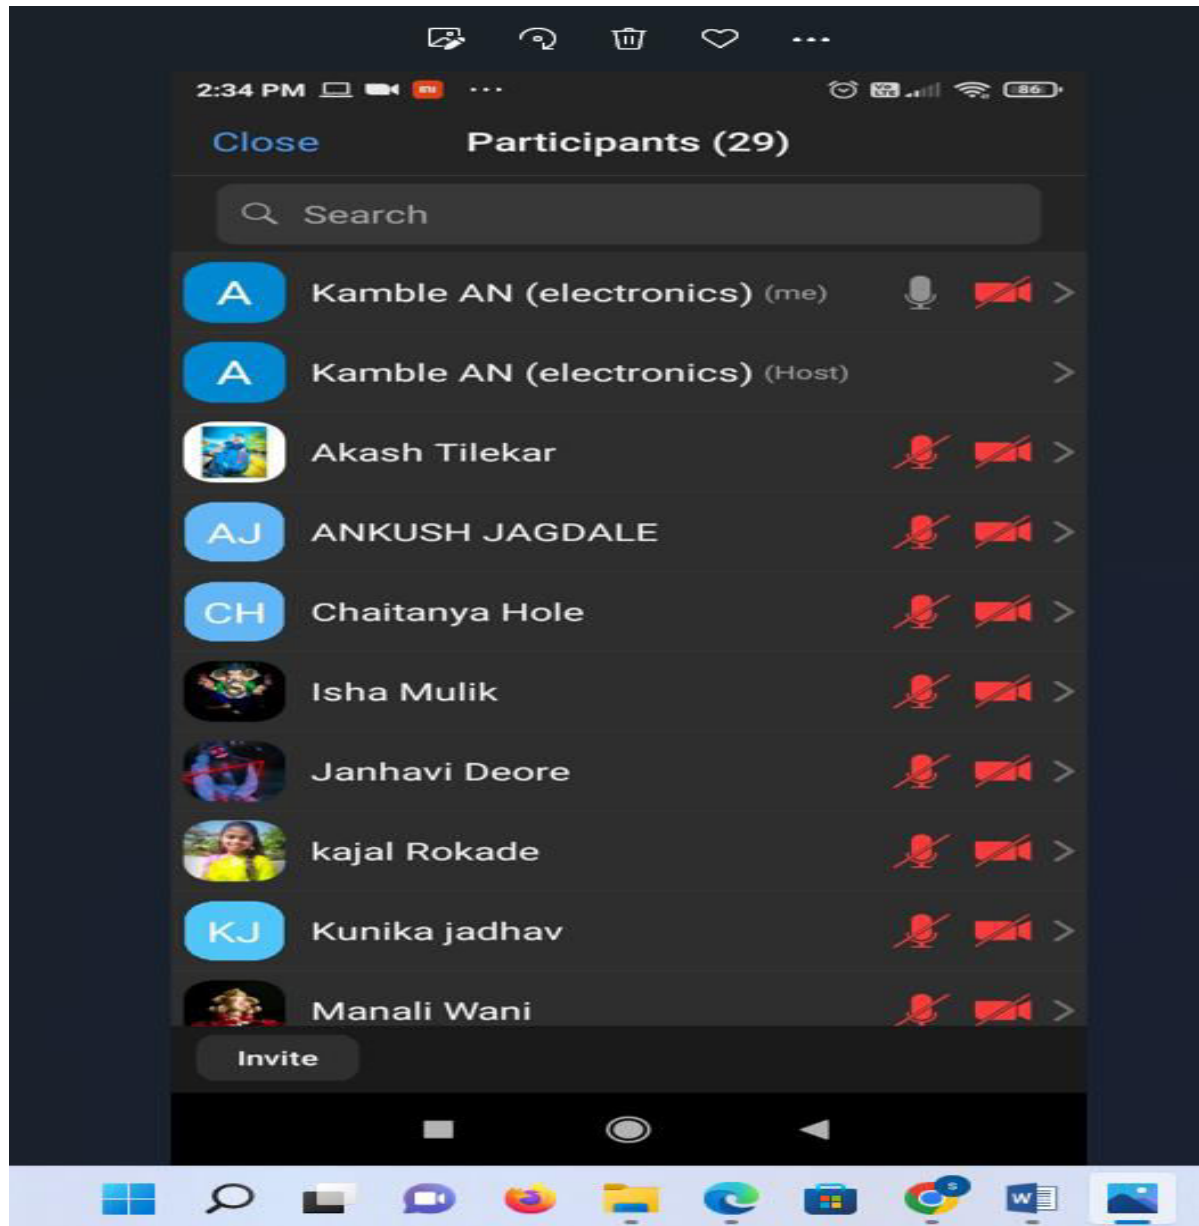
2:34 PM ...

86

Close Participants (29)

Search

A Kamble AN (electronics) (me)

A Kamble AN (electronics) (Host)

Akash Tilekar

AJ ANKUSH JAGDALE

CH Chaitanya Hole

Isha Mulik

Janhavi Deore

kajal Rokade

KJ Kunika jadhav

Manali Wani

Invite